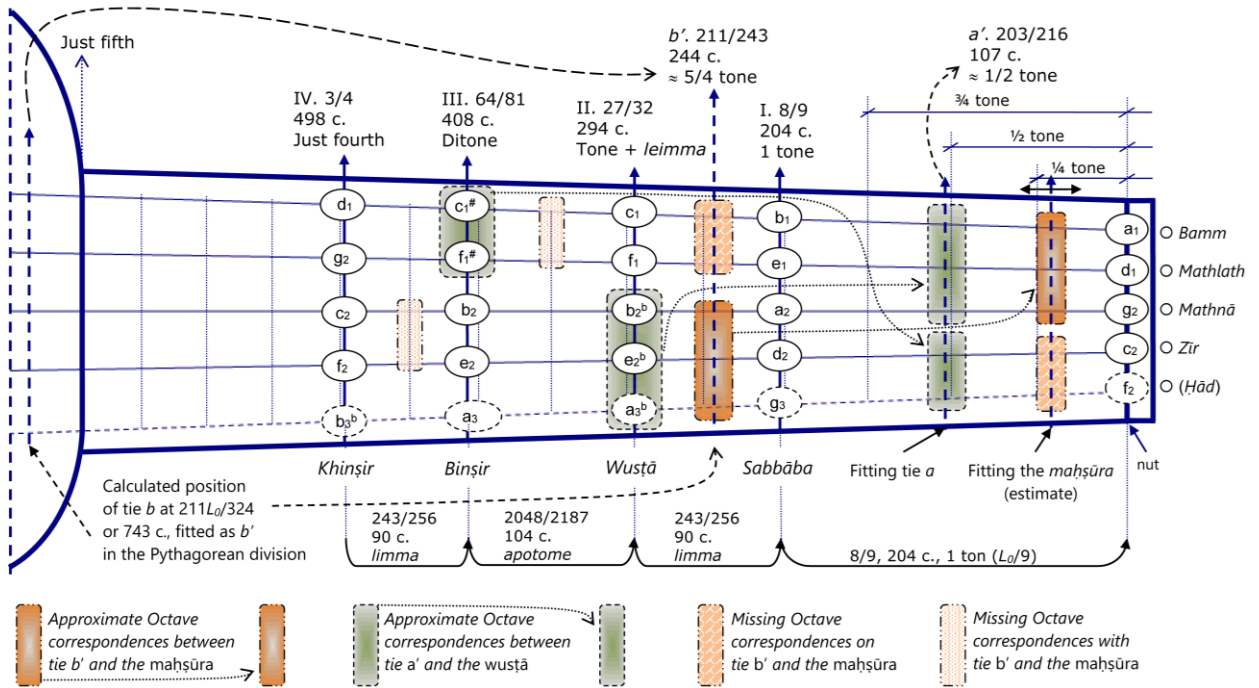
Just fifth

$b'$. 211/243
244 c.
≈ 5/4 tone

$a'$. 203/216
107 c.
≈ 1/2 tone

IV. 3/4
498 c.
Just fourth

III. 64/81
408 c.
Ditone

II. 27/32
294 c.
Tone + *leimma*

I. 8/9
204 c.
1 tone

¾ tone
½ tone
¼ tone

$d_1$ $g_2$ $c_2$ $f_2$ $b_3^b$
$c_1^\#$ $f_1^\#$ $b_2$ $e_2$ $a_3$
$c_1$ $f_1$ $b_2^b$ $e_2^b$ $a_3^b$
$b_1$ $e_1$ $a_2$ $d_2$ $g_3$
$a_1$ $d_1$ $g_2$ $c_2$ $f_2$

Bamm
Mathlath
Mathnā
Zīr
(Ḥād)

Khinṣir
Binṣir
Wusṭā
Sabbāba
Fitting tie *a*
Fitting the *maḥṣūra* (estimate)
nut

Calculated position of tie *b* at $211L_0/324$ or 743 c., fitted as *b'* in the Pythagorean division

243/256
90 c.
*limma*

2048/2187
104 c.
*apotome*

243/256
90 c.
*limma*

8/9, 204 c., 1 ton ($L_0$/9)

*Approximate Octave correspondences between tie b' and the* maḥṣūra

*Approximate Octave correspondences between tie a' and the* wusṭā

*Missing Octave correspondences on tie b' and the* maḥṣūra

*Missing Octave correspondences with tie b' and the* maḥṣūra